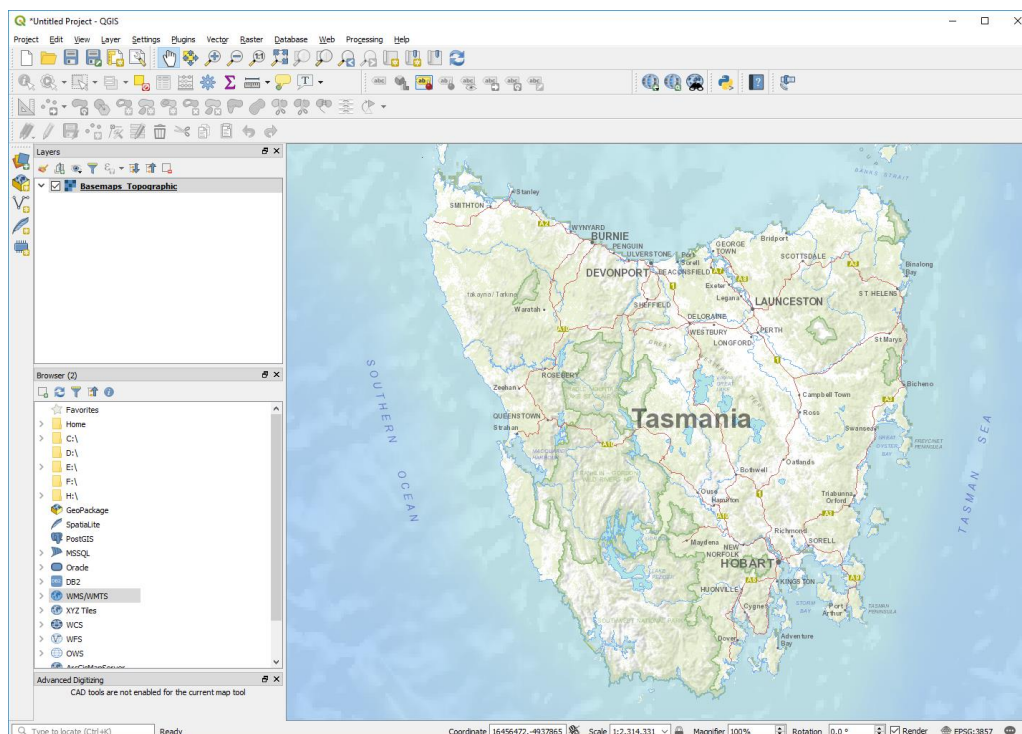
*Untitled Project - QGIS

Project Edit View Layer Settings Plugins Vector Raster Database Web Processing Help

Layers

Basemaps_Topographic

Browser (2)

Favorites
Home
C:\
D:\
E:\
F:\
H:\
GeoPackage
SpatiaLite
PostGIS
MSSQL
Oracle
DB2
WMS/WMTS
XYZ Tiles
WCS
WFS
OWS
ArcGisMapServer

Advanced Digitizing
CAD tools are not enabled for the current map tool

BANKS STRAIT
Stanley
SMITHTON
WYNYARD
BURNIE
PENGUIN
ULVERSTONE
Port Sorell
GEORGE TOWN
Bridport
SCOTTSDALE
Binalong Bay
DEVONPORT
BEACONSFIELD
Exeter
Legana
LAUNCESTON
ST HELENS
takayna / Tarkine
Waratah
SHEFFIELD
DELORAINE
WESTBURY
PERTH
LONGFORD
St Marys
SOUTHERN OCEAN
ROSEBERY
Zeehan
Campbell Town
Bicheno
QUEENSTOWN
Strahan
Tasmania
Ross
Swansea
TASMAN SEA
Bothwell
Oatlands
Ouse
Hamilton
Triabunna
Orford
Richmond
SORELL
Maydena
NEW NORFOLK
HOBART
KINGSTON
HUONVILLE
Cygnet
Port Arthur
Dover
Adventure Bay

Type to locate (Ctrl+K)
Ready
Coordinate 16456472,-4937865
Scale 1:2,314,331
Magnifier 100%
Rotation 0.0 °
Render
EPSG:3857